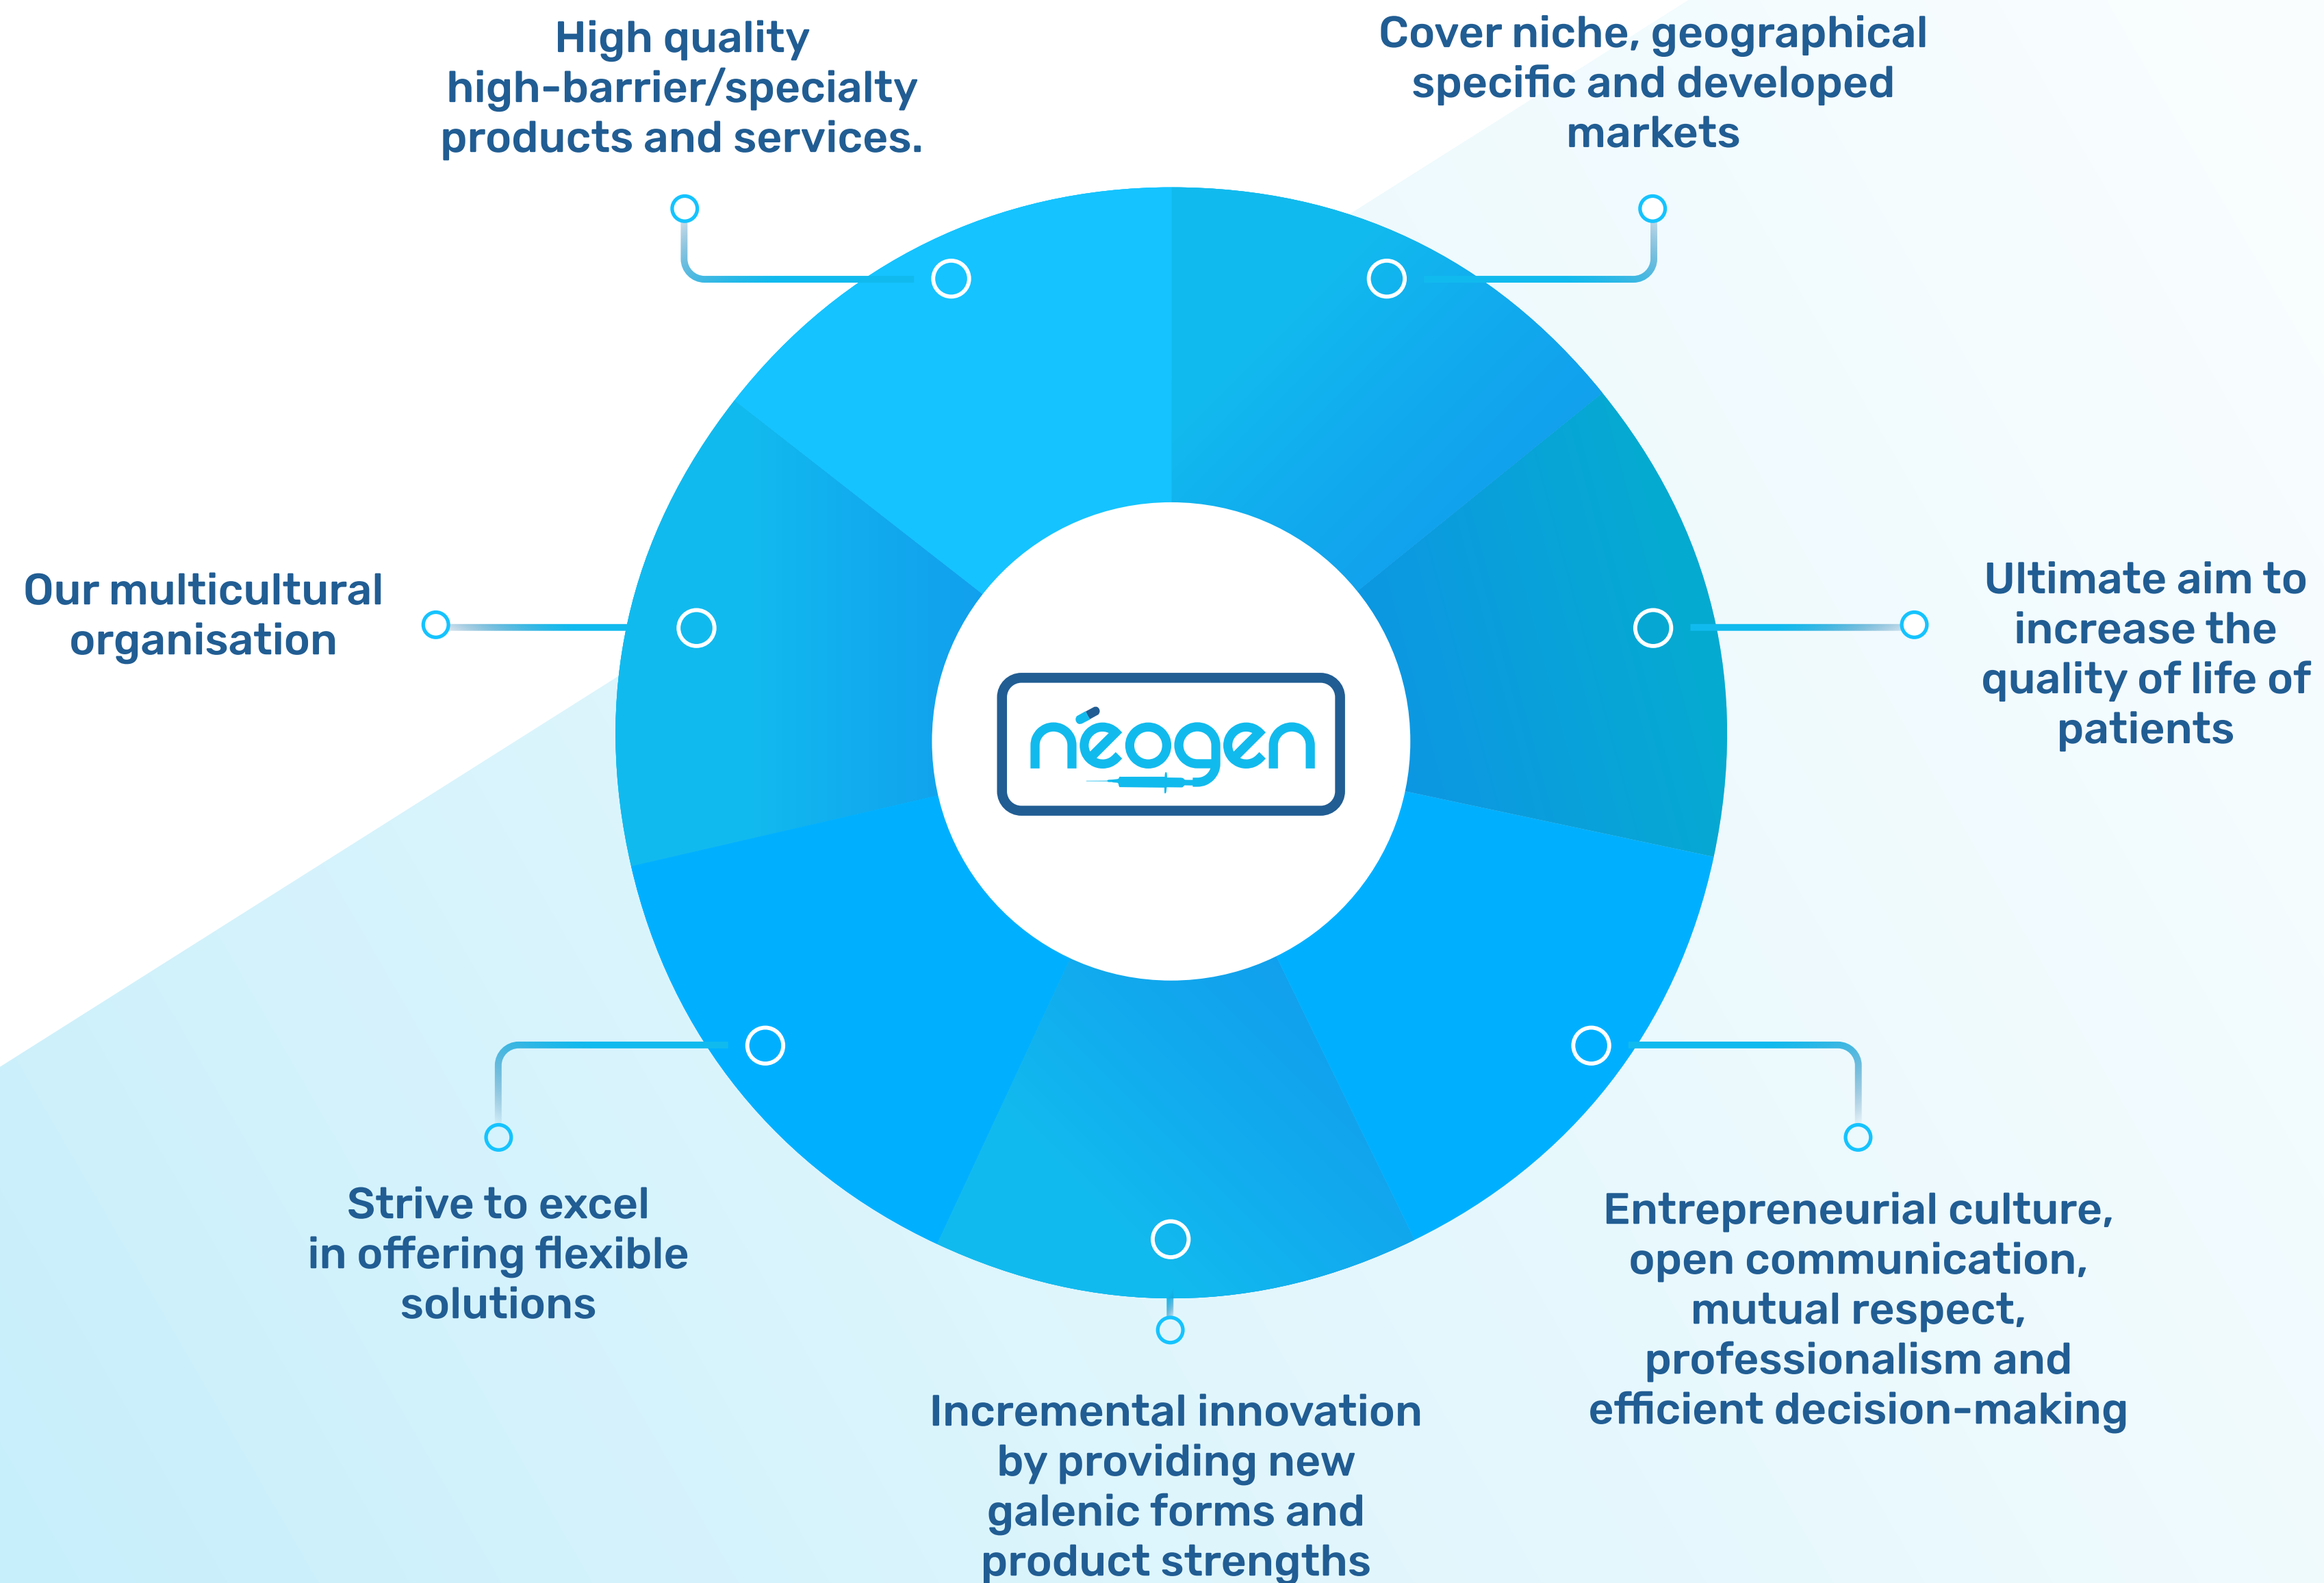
High quality high-barrier/specialty products and services.

Cover niche, geographical specific and developed markets

Our multicultural organisation

néogen

Ultimate aim to increase the quality of life of patients

Strive to excel in offering flexible solutions

Entrepreneurial culture, open communication, mutual respect, professionalism and efficient decision-making

Incremental innovation by providing new galenic forms and product strengths